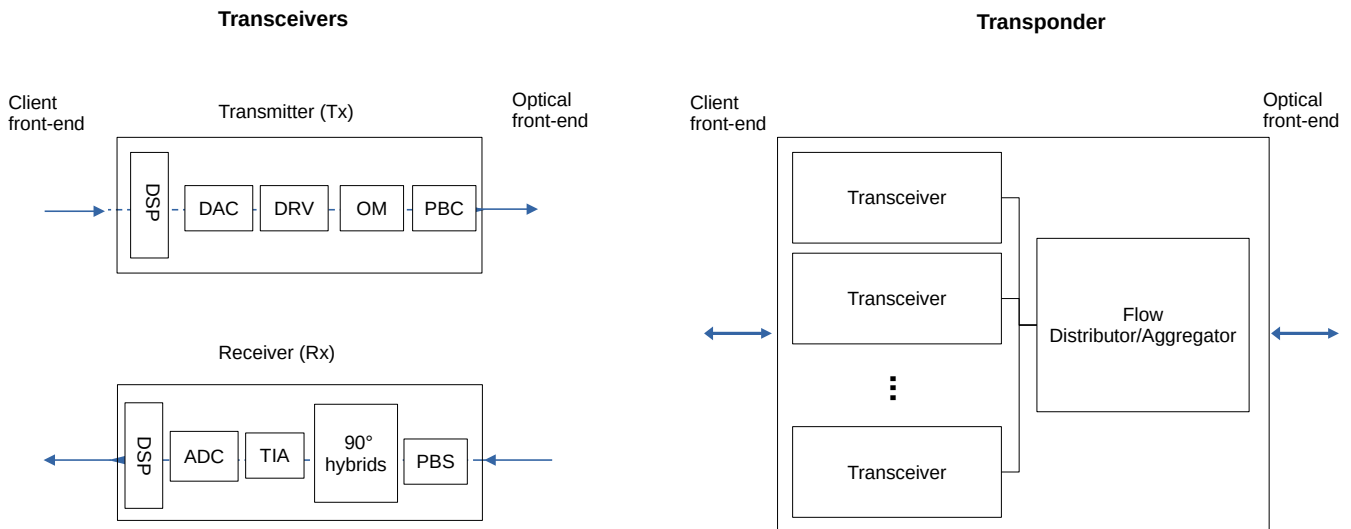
Transceivers

Client front-end

Transmitter (Tx)

Optical front-end

DSP

DAC

DRV

OM

PBC

Receiver (Rx)

DSP

ADC

TIA

90° hybrids

PBS

Transponder

Client front-end

Optical front-end

Transceiver

Transceiver

⋮

Transceiver

Flow Distributor/Aggregator